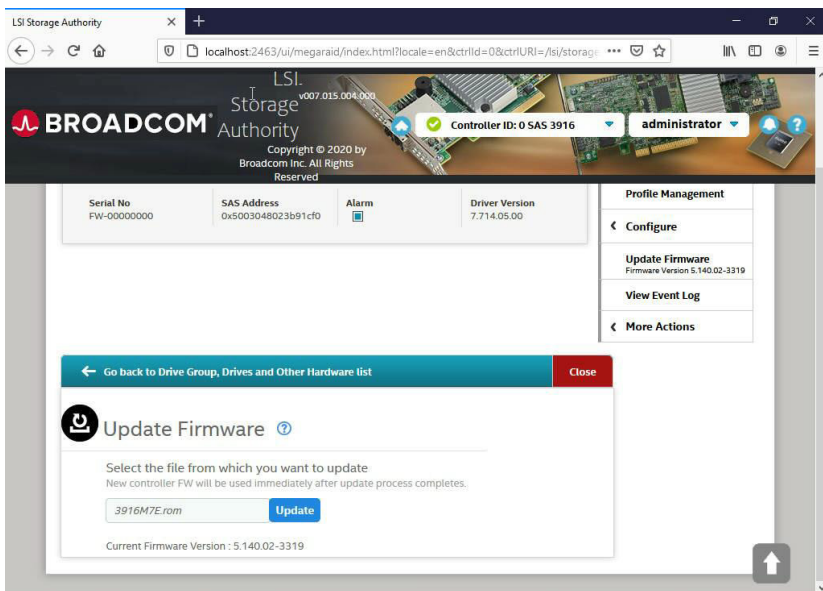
LSI Storage Authority

localhost:2463/ui/megaraid/index.html?locale=en&ctrlId=0&ctrlURI=/lsi/storage

BROADCOM

LSI Storage Authority v007.015.004.000

Copyright © 2020 by Broadcom Inc. All Rights Reserved

Controller ID: 0 SAS 3916

administrator

| Serial No | SAS Address | Alarm | Driver Version |
|---|---|---|---|
| FW-00000000 | 0x5003048023b91cf0 | | 7.714.05.00 |

Profile Management

Configure

Update Firmware
Firmware Version 5.140.02-3319

View Event Log

More Actions

Go back to Drive Group, Drives and Other Hardware list

Close

Update Firmware

Select the file from which you want to update
New controller FW will be used immediately after update process completes.

3916M7E.rom

Update

Current Firmware Version : 5.140.02-3319